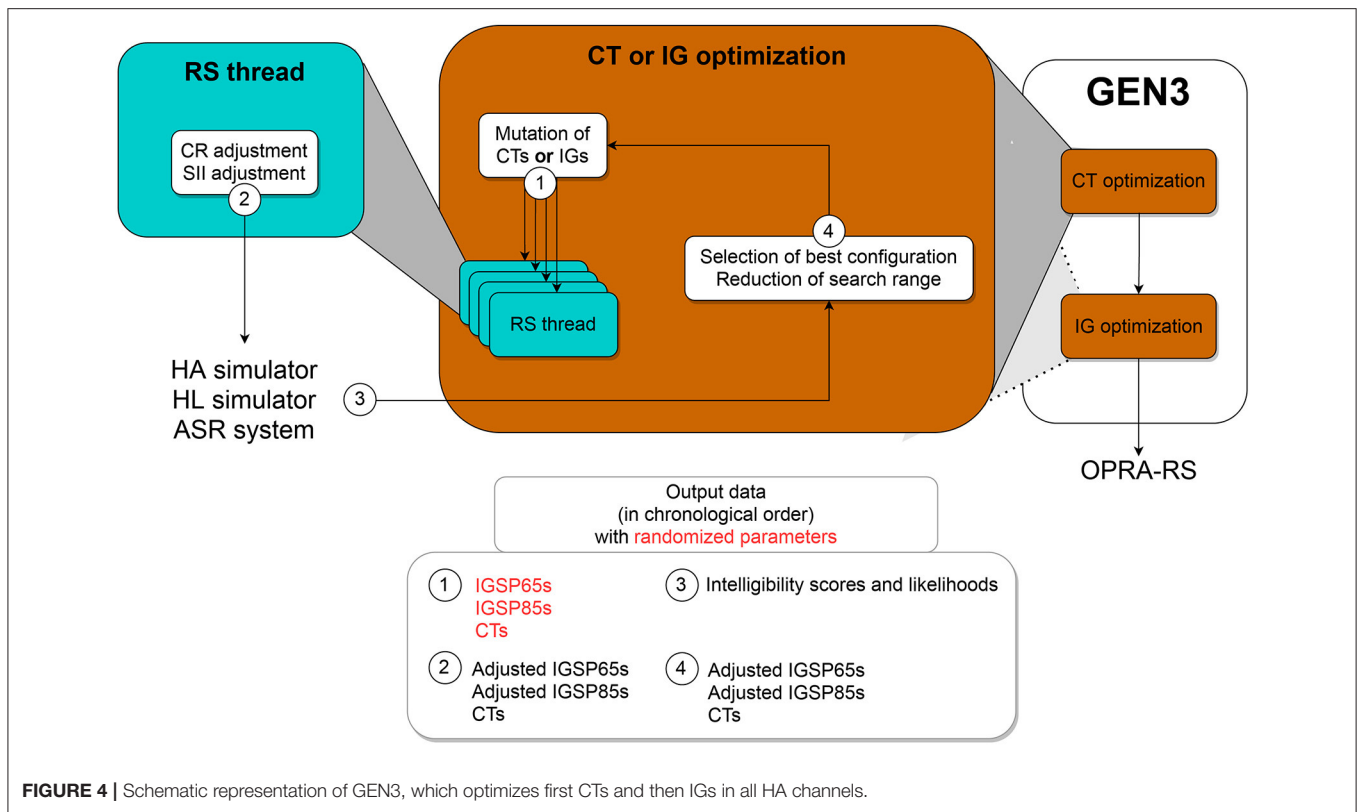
RS thread

CR adjustment
SII adjustment
2

HA simulator
HL simulator
ASR system

CT or IG optimization

Mutation of CTs **or** IGs
1

RS thread

4
Selection of best configuration
Reduction of search range

3

GEN3

CT optimization

IG optimization

OPRA-RS

Output data
(in chronological order)
with randomized parameters

1 IGSP65s
IGSP85s
CTs

3 Intelligibility scores and likelihoods

2 Adjusted IGSP65s
Adjusted IGSP85s
CTs

4 Adjusted IGSP65s
Adjusted IGSP85s
CTs

**FIGURE 4 |** Schematic representation of GEN3, which optimizes first CTs and then IGs in all HA channels.